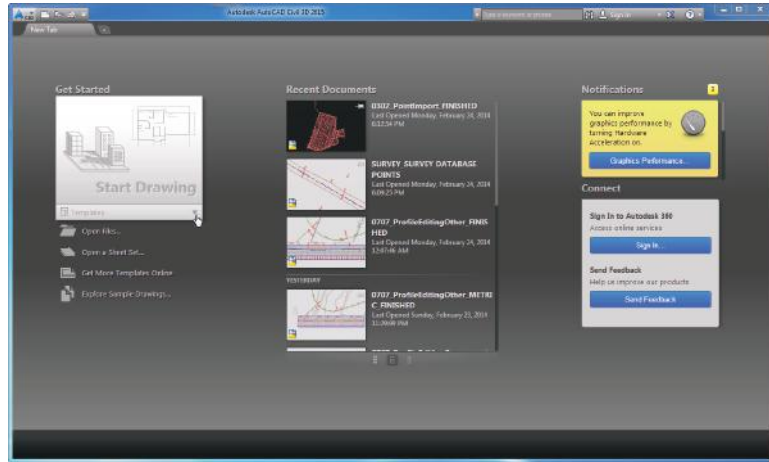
Autodesk AutoCAD Civil 3D 2015

Type a keyword or phrase

Sign In

New Tab

Get Started

Start Drawing

Templates

Open Files...

Open a Sheet Set...

Get More Templates Online

Explore Sample Drawings...

Recent Documents

0302_PointImport_FINISHED
Last Opened Monday, February 24, 2014 6:52:54 PM

SURVEY_SURVEY DATABASE POINTS
Last Opened Monday, February 24, 2014 6:09:25 PM

0707_ProfileEditingOther_FINISHED
Last Opened Monday, February 24, 2014 12:07:46 AM

YESTERDAY

0707_ProfileEditingOther_METRIC_FINISHED
Last Opened Sunday, February 23, 2014 11:20:08 PM

Notifications

2

You can improve graphics performance by turning Hardware Acceleration on.

Graphics Performance...

Connect

Sign In to Autodesk 360

Access online services

Sign In...

Send Feedback

Help us improve our products

Send Feedback